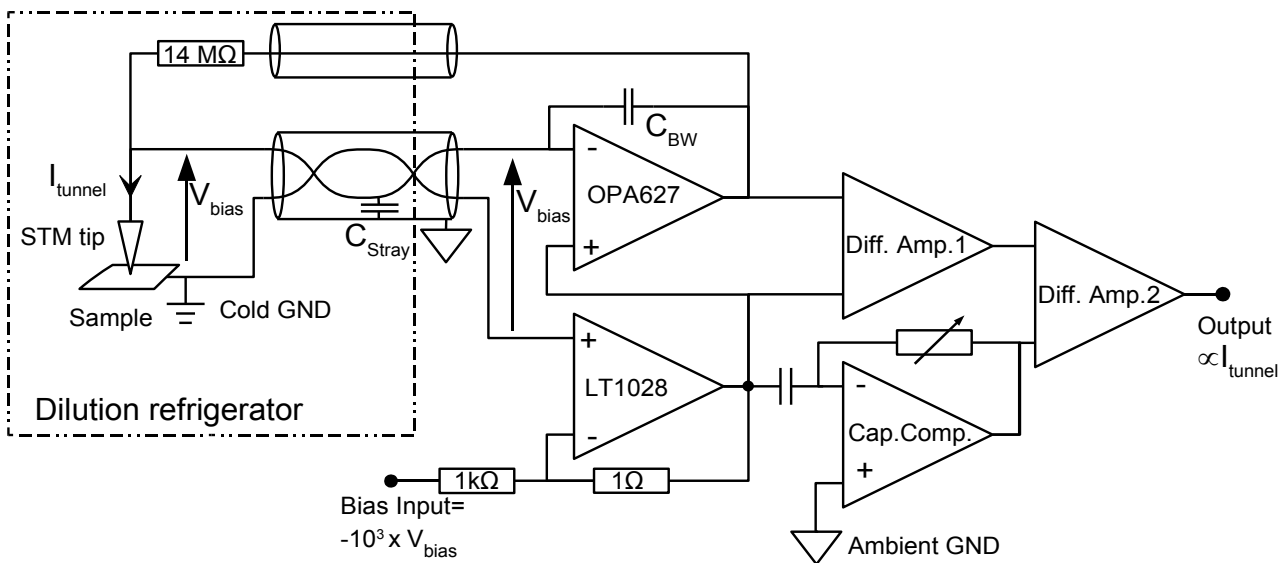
14 MΩ

$C_{BW}$

-

OPA627

+

$I_{tunnel}$

$V_{bias}$

$V_{bias}$

STM tip

$C_{Stray}$

Sample

Cold GND

Diff. Amp.1

Diff. Amp.2

Output $\propto I_{tunnel}$

+

LT1028

-

-

Cap.Comp.

+

Dilution refrigerator

1kΩ

1Ω

Bias Input= $-10^3$ x $V_{bias}$

Ambient GND